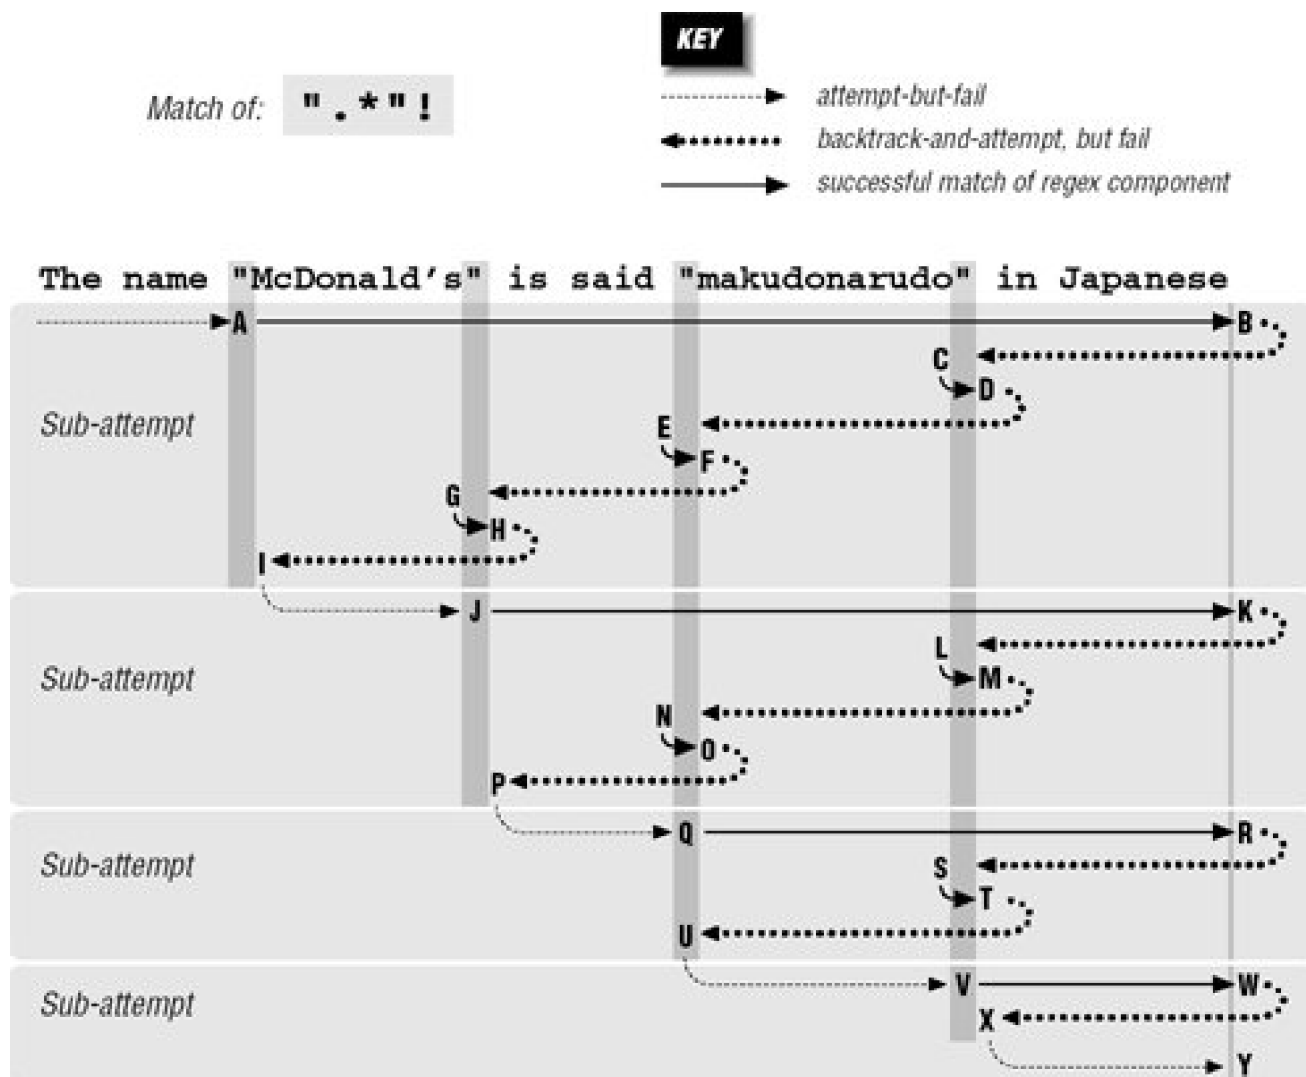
Match of: ".*"!

KEY
attempt-but-fail
backtrack-and-attempt, but fail
successful match of regex component

The name "McDonald's" is said "makudonarudo" in Japanese

A B
C D
Sub-attempt
E F
G H
I

J K
L M
Sub-attempt
N O
P

Q R
Sub-attempt
S T
U

Sub-attempt
V W
X
Y